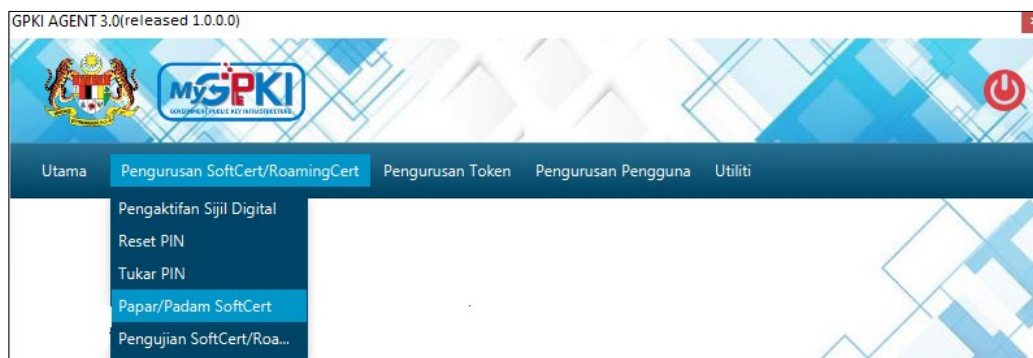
GPKI AGENT 3.0(released 1.0.0.0)

MyGPKI
GOVERNMENT PUBLIC KEY INFRASTRUCTURE

Utama
Pengurusan SoftCert/RoamingCert
Pengurusan Token
Pengurusan Pengguna
Utiliti

Pengaktifan Sijil Digital
Reset PIN
Tukar PIN
Papar/Padam SoftCert
Pengujian SoftCert/Roa...